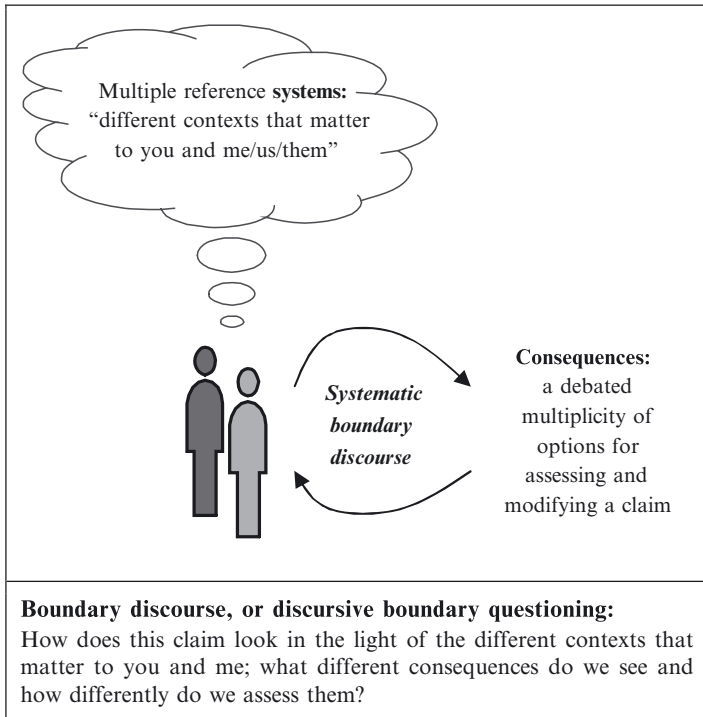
Multiple reference **systems:** "different contexts that matter to you and me/us/them"

***Systematic boundary discourse***

**Consequences:** a debated multiplicity of options for assessing and modifying a claim

**Boundary discourse, or discursive boundary questioning:**
How does this claim look in the light of the different contexts that matter to you and me; what different consequences do we see and how differently do we assess them?